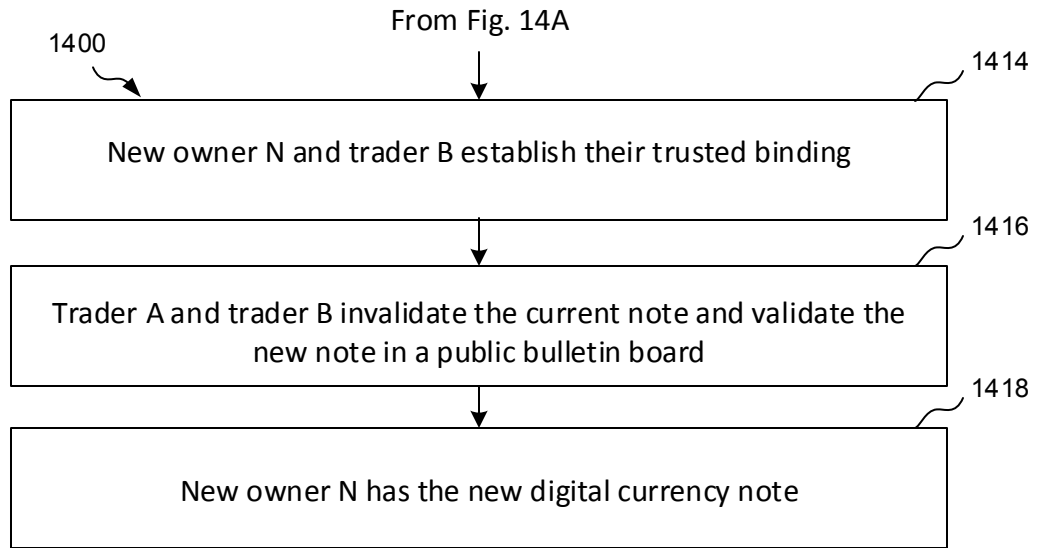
From Fig. 14A

1400

1414

New owner N and trader B establish their trusted binding

1416

Trader A and trader B invalidate the current note and validate the new note in a public bulletin board

1418

New owner N has the new digital currency note